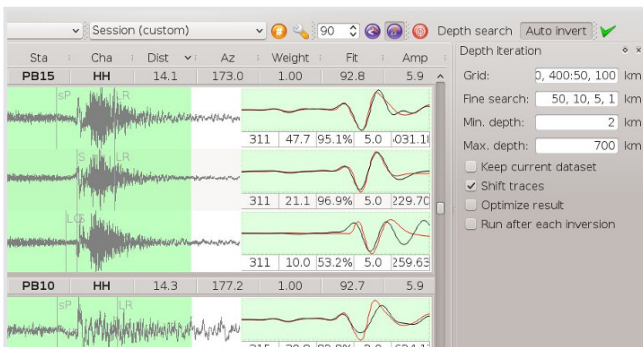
Session (custom) 90 Depth search Auto invert

| Sta | Cha | Dist | Az | Weight | Fit | Amp |
|---|---|---|---|---|---|---|
| PB15 | HH | 14.1 | 173.0 | 1.00 | 92.8 | 5.9 |

sP LR

| 311 | 47.7 | 95.1% | 5.0 | 031.1 |
|---|---|---|---|---|

S LR

| 311 | 21.1 | 96.9% | 5.0 | 229.70 |
|---|---|---|---|---|

LQ

| 311 | 10.0 | 53.2% | 5.0 | 259.63 |
|---|---|---|---|---|

| PB10 | HH | 14.3 | 177.2 | 1.00 | 92.7 | 5.9 |
|---|---|---|---|---|---|---|

sP LR

Depth iteration

Grid: 0, 400:50, 100 km
Fine search: 50, 10, 5, 1 km
Min. depth: 2 km
Max. depth: 700 km

Keep current dataset
Shift traces
Optimize result
Run after each inversion